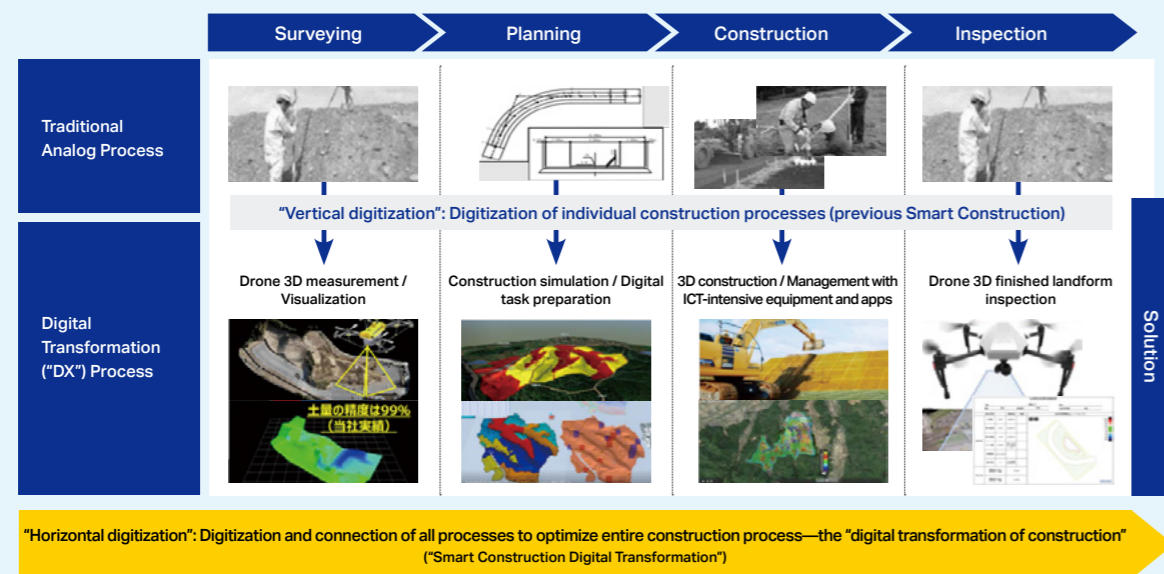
Surveying

Planning

Construction

Inspection

Traditional Analog Process

"Vertical digitization": Digitization of individual construction processes (previous Smart Construction)

Digital Transformation ("DX") Process

Drone 3D measurement / Visualization

土量の精度は99%
（当社実績）

Construction simulation / Digital task preparation

3D construction / Management with ICT-intensive equipment and apps

Drone 3D finished landform inspection

Solution

"Horizontal digitization": Digitization and connection of all processes to optimize entire construction process—the "digital transformation of construction"
("Smart Construction Digital Transformation")